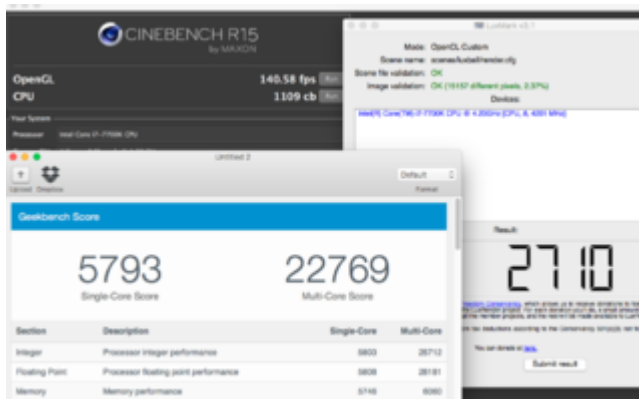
CINEBENCH R15
by MAXON

OpenGL 140.58 fps Run
CPU 1109 cb Run

Your System
Processor Intel Core i7-7700K CPU

LuxMark v3.1

Mode: OpenCL Custom
Scene name: scenes/luxball/render.cfg
Scene file validation: OK
Image validation: OK (15157 different pixels, 0.57%)
Devices:
Intel(R) Core(TM) i7-7700K CPU @ 4.20GHz [CPU, 8, 4200 MHz]

Result:
2710

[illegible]

You can donate at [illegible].
Submit result

Untitled 2
Upload Dropbox
Default
Format

Geekbench Score

5793
Single-Core Score

22769
Multi-Core Score

| Section | Description | Single-Core | Multi-Core |
|---|---|---|---|
| Integer | Processor integer performance | 5803 | 26712 |
| Floating Point | Processor floating point performance | 5808 | 26181 |
| Memory | Memory performance | 5746 | 6080 |